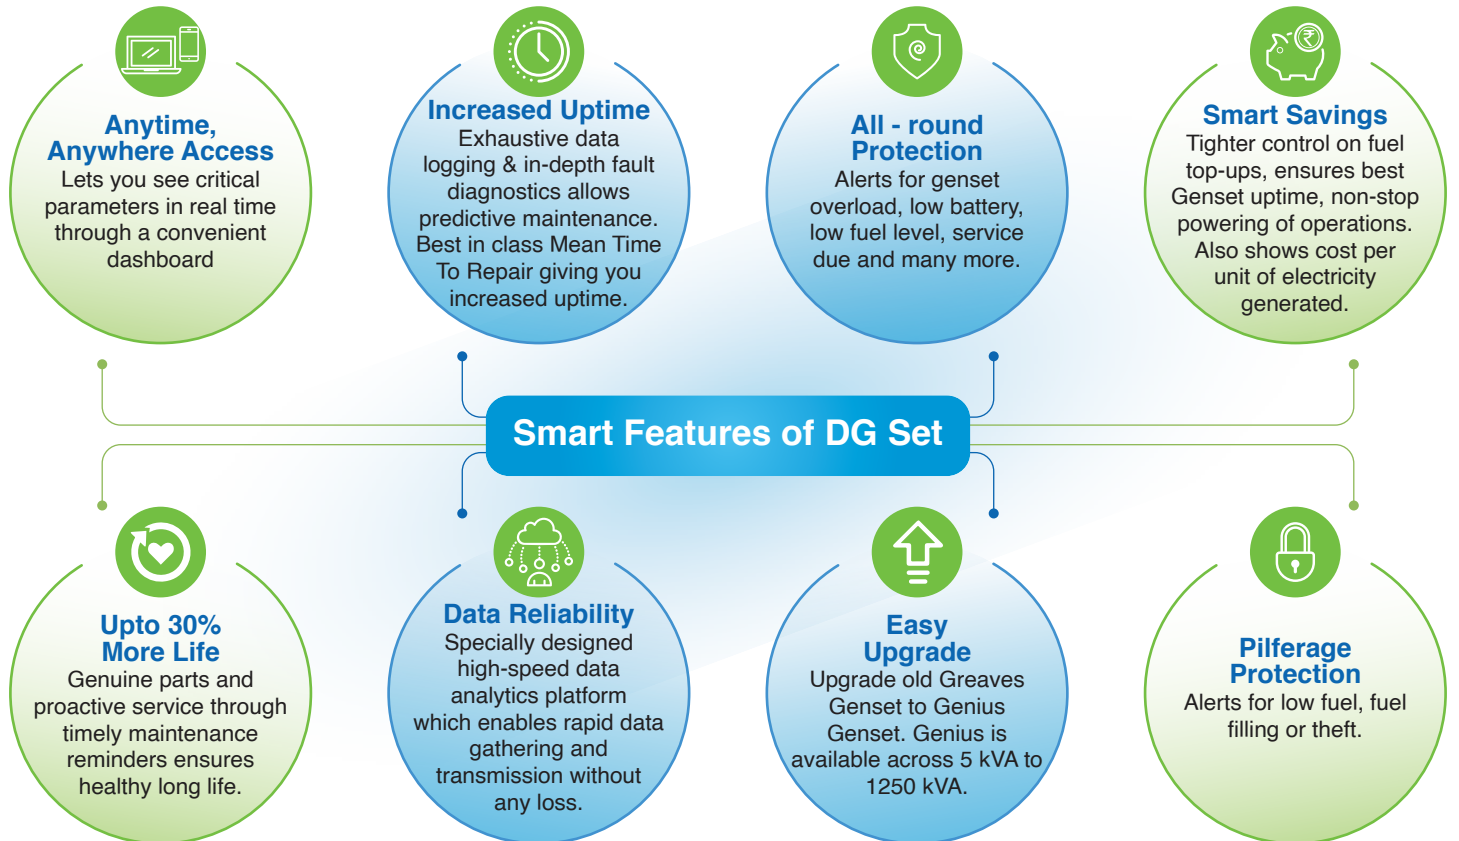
Anytime, Anywhere Access
Lets you see critical parameters in real time through a convenient dashboard

Increased Uptime
Exhaustive data logging & in-depth fault diagnostics allows predictive maintenance. Best in class Mean Time To Repair giving you increased uptime.

All - round Protection
Alerts for genset overload, low battery, low fuel level, service due and many more.

Smart Savings
Tighter control on fuel top-ups, ensures best Genset uptime, non-stop powering of operations. Also shows cost per unit of electricity generated.

Smart Features of DG Set

Upto 30% More Life
Genuine parts and proactive service through timely maintenance reminders ensures healthy long life.

Data Reliability
Specially designed high-speed data analytics platform which enables rapid data gathering and transmission without any loss.

Easy Upgrade
Upgrade old Greaves Genset to Genius Genset. Genius is available across 5 kVA to 1250 kVA.

Pilferage Protection
Alerts for low fuel, fuel filling or theft.